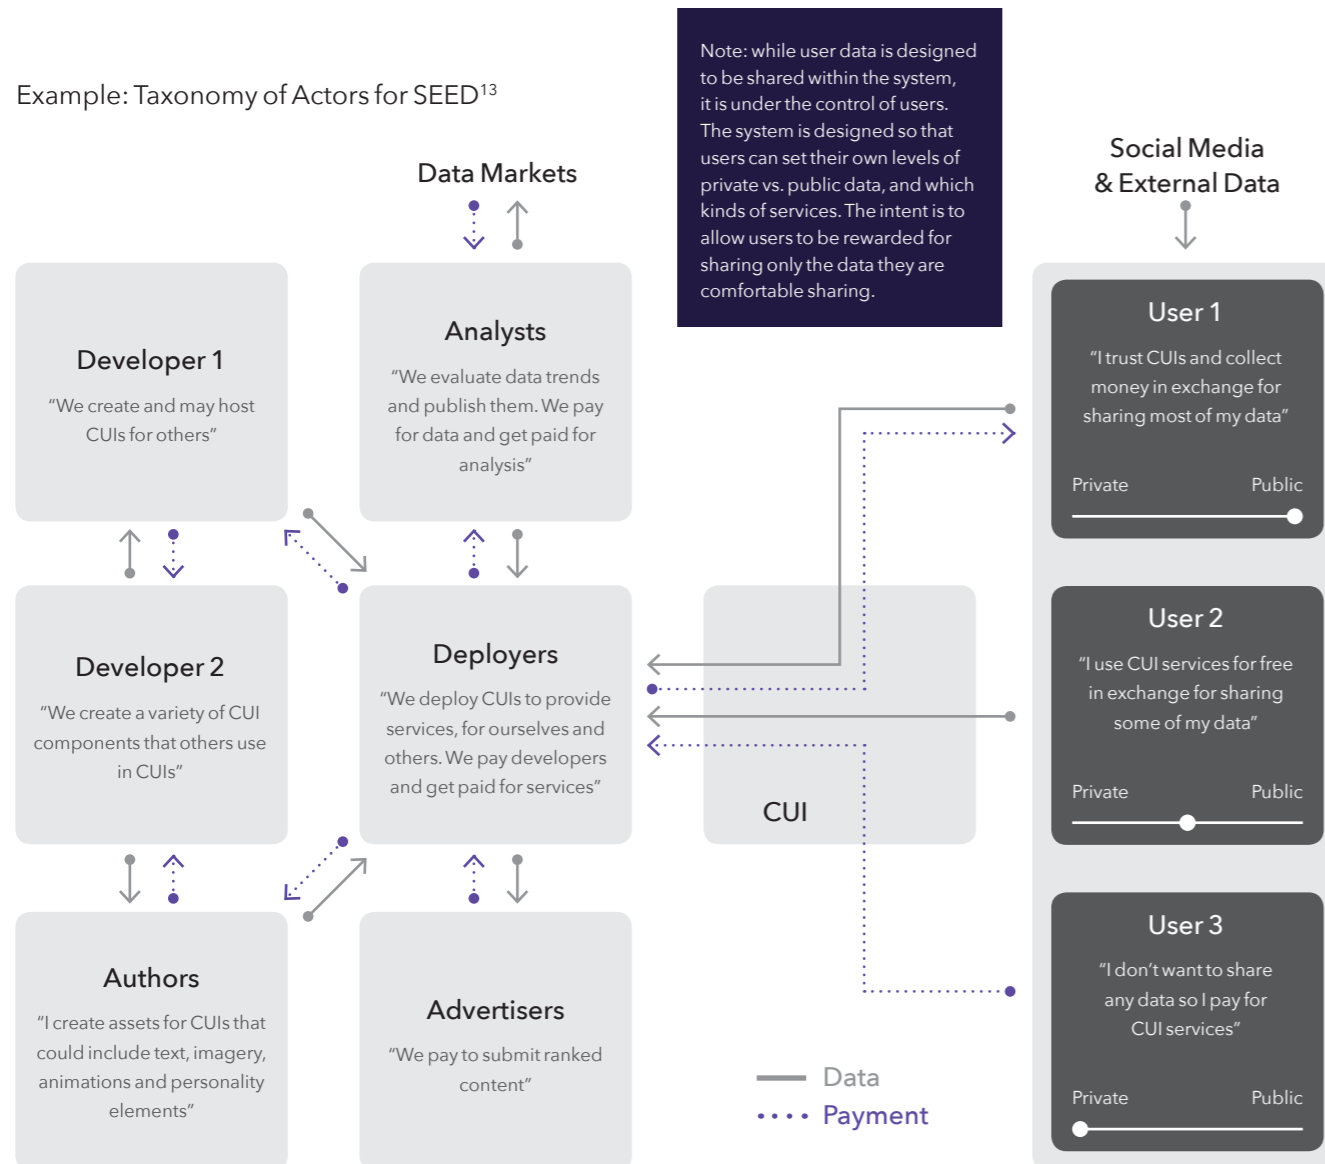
Example: Taxonomy of Actors for SEED$^{13}$

Note: while user data is designed to be shared within the system, it is under the control of users. The system is designed so that users can set their own levels of private vs. public data, and which kinds of services. The intent is to allow users to be rewarded for sharing only the data they are comfortable sharing.

Data Markets

Social Media & External Data

Developer 1
"We create and may host CUIs for others"

Analysts
"We evaluate data trends and publish them. We pay for data and get paid for analysis"

User 1
"I trust CUIs and collect money in exchange for sharing most of my data"
Private Public

Developer 2
"We create a variety of CUI components that others use in CUIs"

Deployers
"We deploy CUIs to provide services, for ourselves and others. We pay developers and get paid for services"

CUI

User 2
"I use CUI services for free in exchange for sharing some of my data"
Private Public

Authors
"I create assets for CUIs that could include text, imagery, animations and personality elements"

Advertisers
"We pay to submit ranked content"

Data
Payment

User 3
"I don't want to share any data so I pay for CUI services"
Private Public